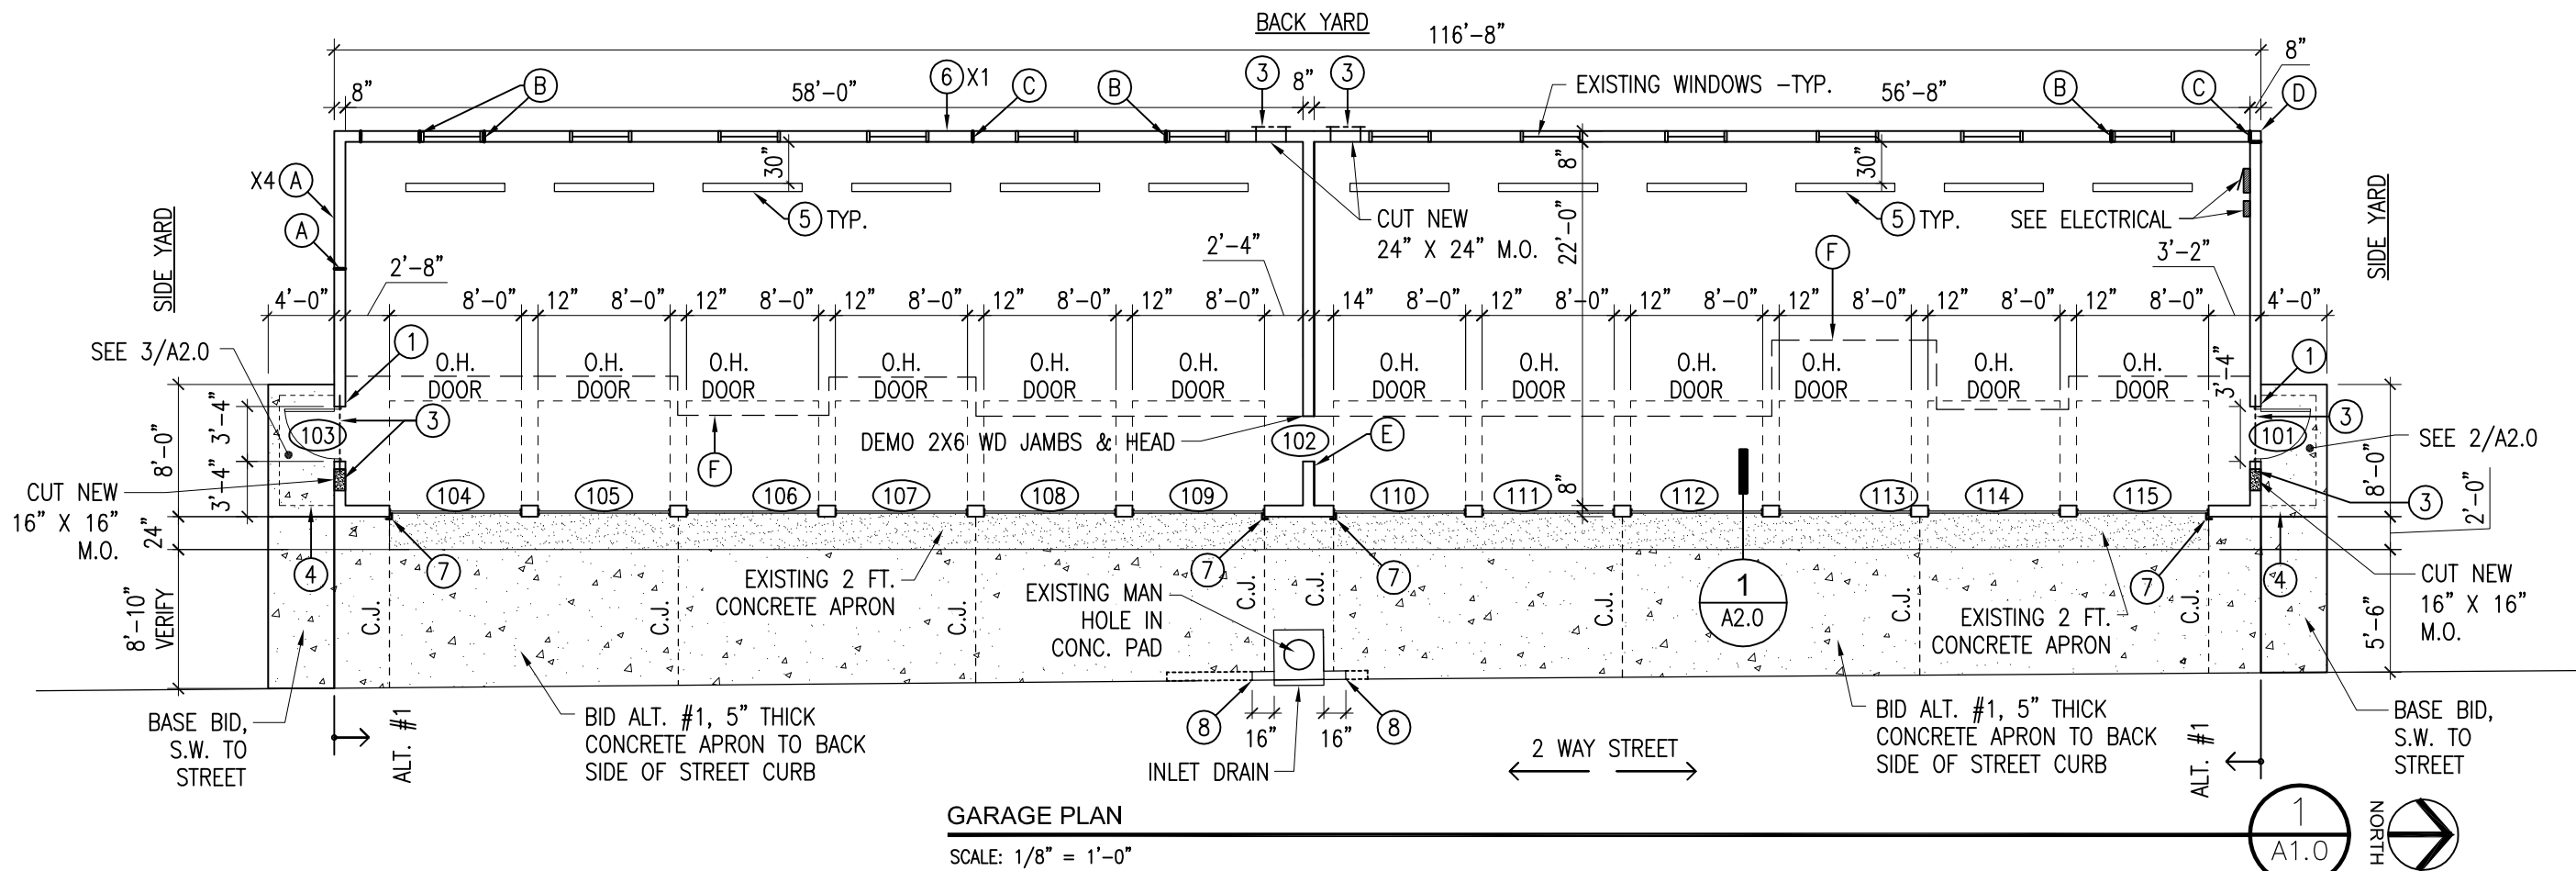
BACK YARD

116'-8"

8"

8"

58'-0"

6 X1

B

C

B

3

8"

3

EXISTING WINDOWS -TYP.

56'-8"

B

C

D

X4 A

A

30"

5 TYP.

CUT NEW 24" X 24" M.O.

8"

22'-0"

30"

5 TYP.

SEE ELECTRICAL

SIDE YARD

SIDE YARD

2'-8"

2'-4"

F

3'-2"

4'-0" 8'-0" 12" 8'-0" 12" 8'-0" 12" 8'-0" 12" 8'-0" 12" 8'-0"

14" 8'-0" 12" 8'-0" 12" 8'-0" 12" 8'-0" 12" 8'-0" 12" 8'-0" 4'-0"

SEE 3/A2.0

1

O.H. DOOR

O.H. DOOR

O.H. DOOR

O.H. DOOR

O.H. DOOR

O.H. DOOR

O.H. DOOR

O.H. DOOR

O.H. DOOR

O.H. DOOR

O.H. DOOR

O.H. DOOR

3'-4"

1

103

3

3

101

3

SEE 2/A2.0

8'-0"

3'-4"

3'-4"

F

DEMO 2X6 WD JAMBS & HEAD

102

E

8'-0"

CUT NEW 16" X 16" M.O.

104

105

106

107

108

109

110

111

8"

112

113

114

115

3

2'-0"

24"

4

7

EXISTING 2 FT. CONCRETE APRON

7

7

7

1 A2.0

4

CUT NEW 16" X 16" M.O.

8'-10" VERIFY

C.J.

C.J.

C.J.

EXISTING MAN HOLE IN CONC. PAD

C.J.

C.J.

C.J.

C.J.

EXISTING 2 FT. CONCRETE APRON

C.J.

5'-6"

BASE BID, S.W. TO STREET

ALT. #1

BID ALT. #1, 5" THICK CONCRETE APRON TO BACK SIDE OF STREET CURB

8

16"

16"

8

INLET DRAIN

2 WAY STREET

BID ALT. #1, 5" THICK CONCRETE APRON TO BACK SIDE OF STREET CURB

ALT. #1

BASE BID, S.W. TO STREET

GARAGE PLAN

SCALE: 1/8" = 1'-0"

1 A1.0

NORTH